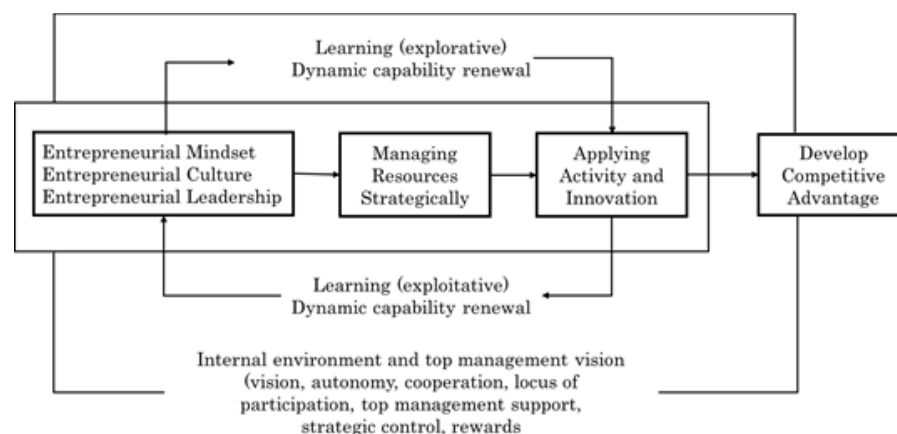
Learning (explorative)
Dynamic capability renewal

Entrepreneurial Mindset
Entrepreneurial Culture
Entrepreneurial Leadership

Managing
Resources
Strategically

Applying
Activity and
Innovation

Develop
Competitive
Advantage

Learning (exploitative)
Dynamic capability renewal

Internal environment and top management vision (vision, autonomy, cooperation, locus of participation, top management support, strategic control, rewards